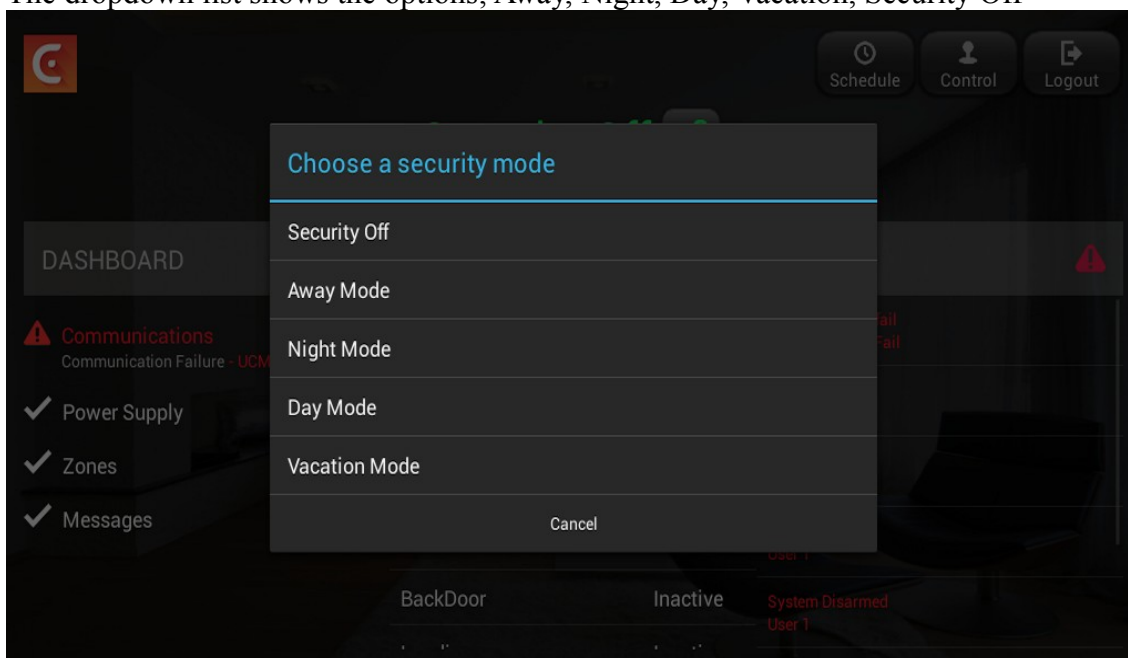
The dropdown list shows the options; Away, Night, Day, Vacation, Security Off

Schedule
Control
Logout

DASHBOARD

Communications
Communication Failure - UCM

Power Supply

Zones

Messages

Choose a security mode

Security Off

Away Mode

Night Mode

Day Mode

Vacation Mode

Cancel

Fail
Fail

User 1

BackDoor
Inactive

System Disarmed
User 1